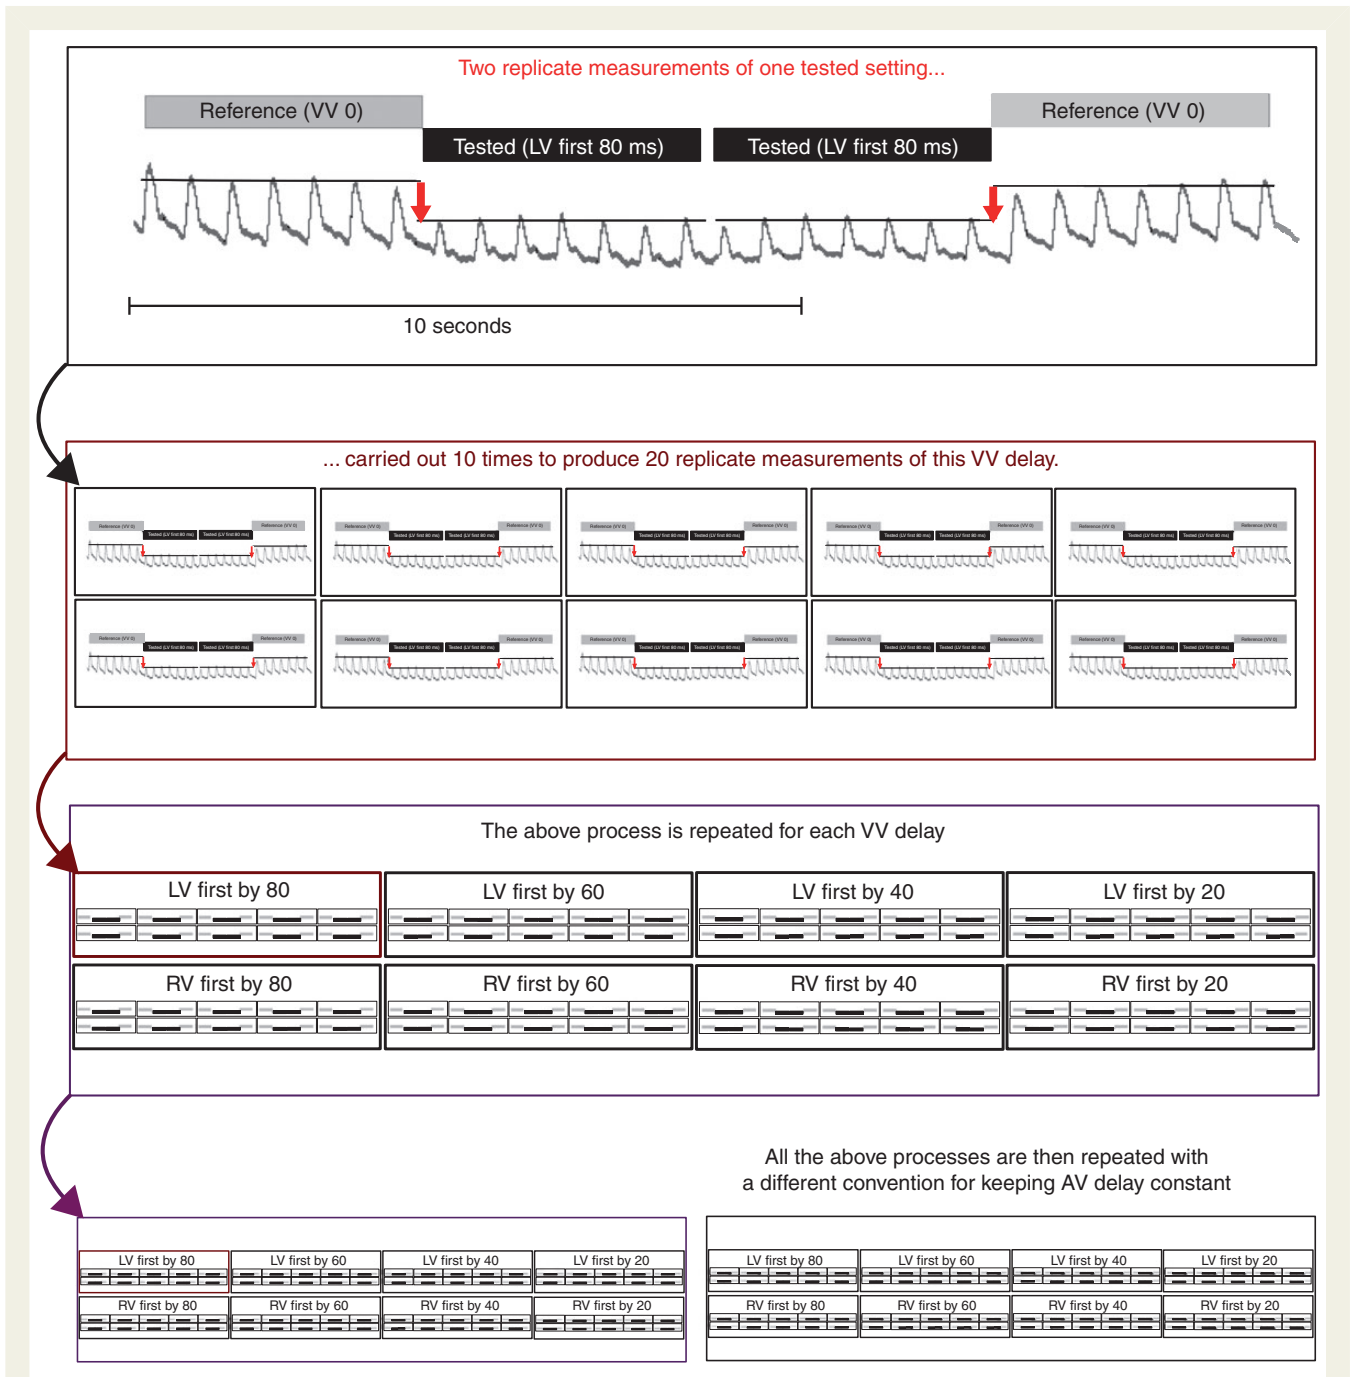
Two replicate measurements of one tested setting...

Reference (VV 0)

Reference (VV 0)

Tested (LV first 80 ms)

Tested (LV first 80 ms)

10 seconds

... carried out 10 times to produce 20 replicate measurements of this VV delay.

The above process is repeated for each VV delay

LV first by 80

LV first by 60

LV first by 40

LV first by 20

RV first by 80

RV first by 60

RV first by 40

RV first by 20

All the above processes are then repeated with a different convention for keeping AV delay constant

LV first by 80

LV first by 60

LV first by 40

LV first by 20

RV first by 80

RV first by 60

RV first by 40

RV first by 20

LV first by 80

LV first by 60

LV first by 40

LV first by 20

RV first by 80

RV first by 60

RV first by 40

RV first by 20